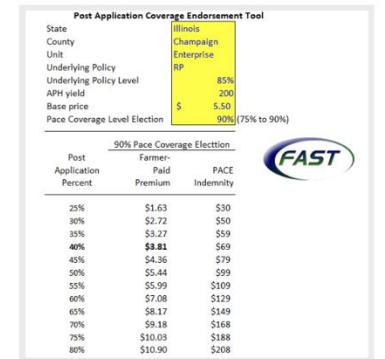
Post Application Coverage Endorsement Tool

| | |
|---|---|
| State | Illinois |
| County | Champaign |
| Unit | Enterprise |
| Underlying Policy | RP |
| Underlying Policy Level | 85% |
| APH yield | 200 |
| Base price | $ 5.50 |
| Pace Coverage Level Election | 90% (75% to 90%) |

FAST

90% Pace Coverage Electtion

| Post Application Percent | Farmer-Paid Premium | PACE Indemnity |
|---|---|---|
| 25% | $1.63 | $30 |
| 30% | $2.72 | $50 |
| 35% | $3.27 | $59 |
| 40% | $3.81 | $69 |
| 45% | $4.36 | $79 |
| 50% | $5.44 | $99 |
| 55% | $5.99 | $109 |
| 60% | $7.08 | $129 |
| 65% | $8.17 | $149 |
| 70% | $9.18 | $168 |
| 75% | $10.03 | $188 |
| 80% | $10.90 | $208 |